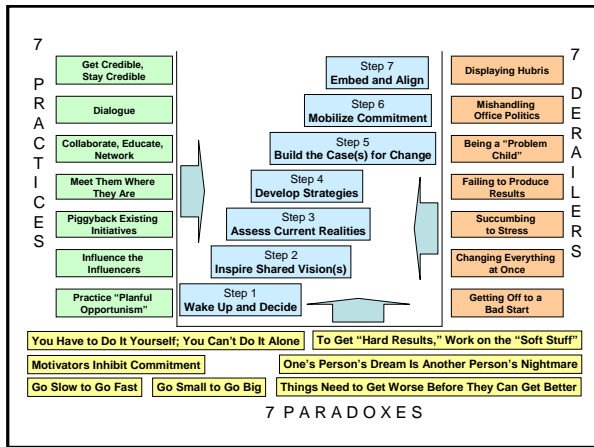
7 PRACTICES

Get Credible, Stay Credible

Dialogue

Collaborate, Educate, Network

Meet Them Where They Are

Piggyback Existing Initiatives

Influence the Influencers

Practice "Planful Opportunism"

Step 7
Embed and Align

Step 6
Mobilize Commitment

Step 5
Build the Case(s) for Change

Step 4
Develop Strategies

Step 3
Assess Current Realities

Step 2
Inspire Shared Vision(s)

Step 1
Wake Up and Decide

7 DERAILERS

Displaying Hubris

Mishandling Office Politics

Being a "Problem Child"

Failing to Produce Results

Succumbing to Stress

Changing Everything at Once

Getting Off to a Bad Start

You Have to Do It Yourself; You Can't Do It Alone

To Get "Hard Results," Work on the "Soft Stuff"

Motivators Inhibit Commitment

One's Person's Dream Is Another Person's Nightmare

Go Slow to Go Fast

Go Small to Go Big

Things Need to Get Worse Before They Can Get Better

7 PARADOXES